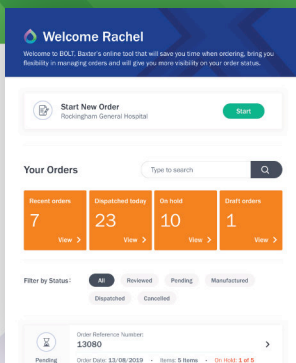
Welcome Rachel

Welcome to BOLT, Baxter's online tool that will save you time when ordering, bring you flexibility in managing orders and will give you more visibility on your order status.

Start New Order
Rockingham General Hospital
Start

Your Orders
Type to search

| Recent orders | Dispatched today | On hold | Draft orders |
|---|---|---|---|
| 7 | 23 | 10 | 1 |
| View > | View > | View > | View > |

Filter by Status: All Reviewed Pending Manufactured Dispatched Cancelled

Order Reference Number:
13080
Pending
Order Date: 13/08/2019 • Items: 5 Items • On Hold: 1 of 5